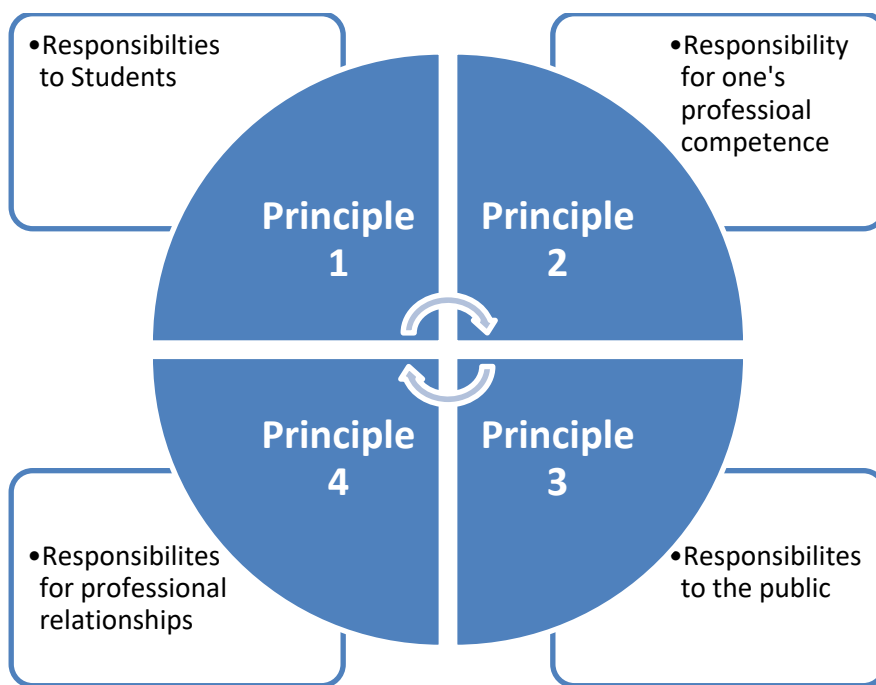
•Responsibilties to Students

•Responsibility for one's professioal competence

Principle 1

Principle 2

Principle 4

Principle 3

•Responsibilites for professional relationships

•Responsibilites to the public